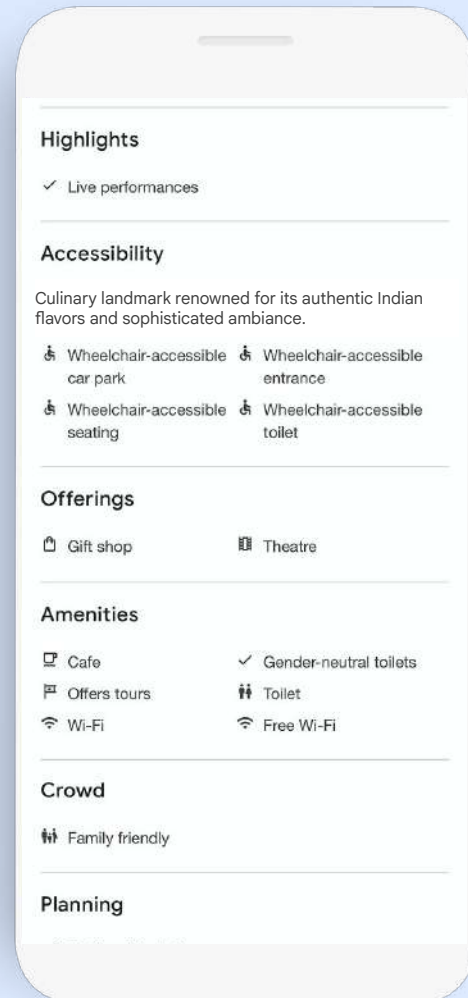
Highlights

✓ Live performances

Accessibility

Culinary landmark renowned for its authentic Indian flavors and sophisticated ambiance.

Wheelchair-accessible car park

Wheelchair-accessible entrance

Wheelchair-accessible seating

Wheelchair-accessible toilet

Offerings

Gift shop

Theatre

Amenities

Cafe

✓ Gender-neutral toilets

Offers tours

Toilet

Wi-Fi

Free Wi-Fi

Crowd

Family friendly

Planning

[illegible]